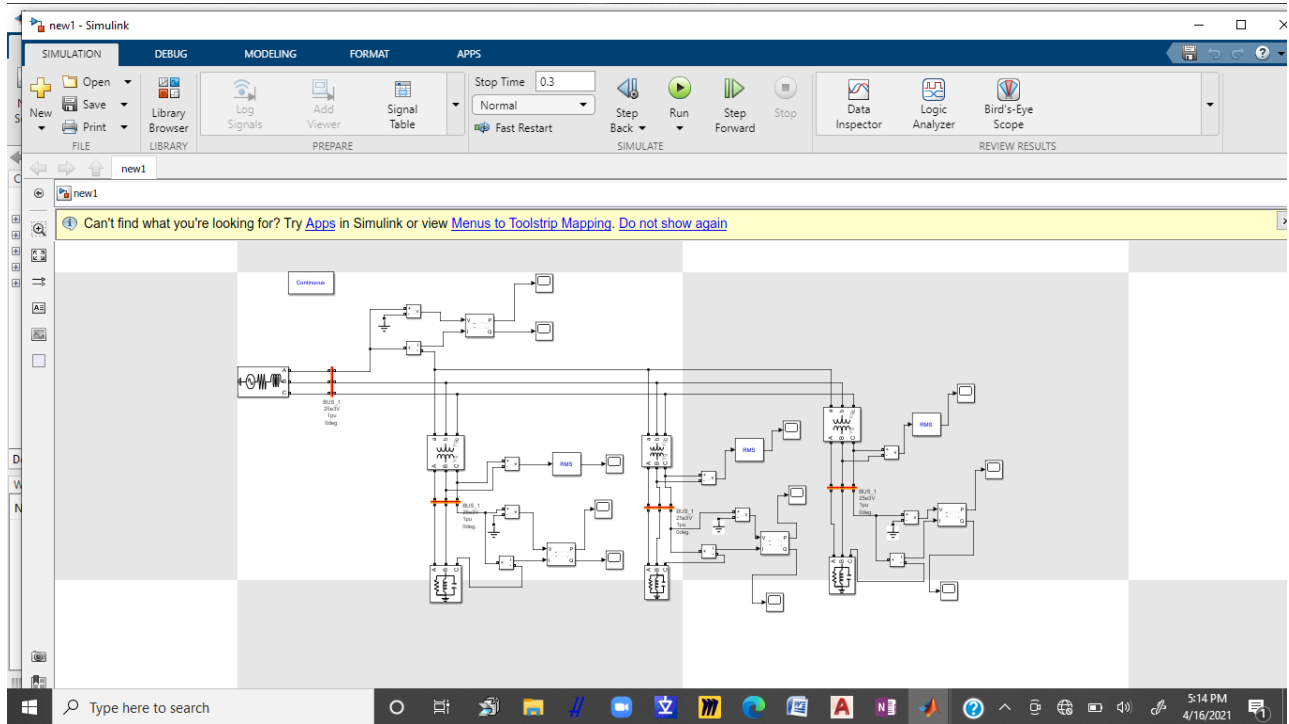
new1 - Simulink

SIMULATION DEBUG MODELING FORMAT APPS

New Open Save Print FILE

Library Browser LIBRARY

Log Signals Add Viewer Signal Table PREPARE

Stop Time 0.3
Normal
Fast Restart

Step Back Run Step Forward Stop SIMULATE

Data Inspector Logic Analyzer Bird's-Eye Scope REVIEW RESULTS

new1

new1

Can't find what you're looking for? Try Apps in Simulink or view Menus to Toolstrip Mapping. Do not show again

Continuous

BUS_1 25e3V 1pu 0deg.

RMS

BUS_1 25e3V 1pu 0deg.

RMS

BUS_1 25e3V 1pu 0deg.

RMS

BUS_1 25e3V 1pu 0deg.

Type here to search

5:14 PM 4/16/2021